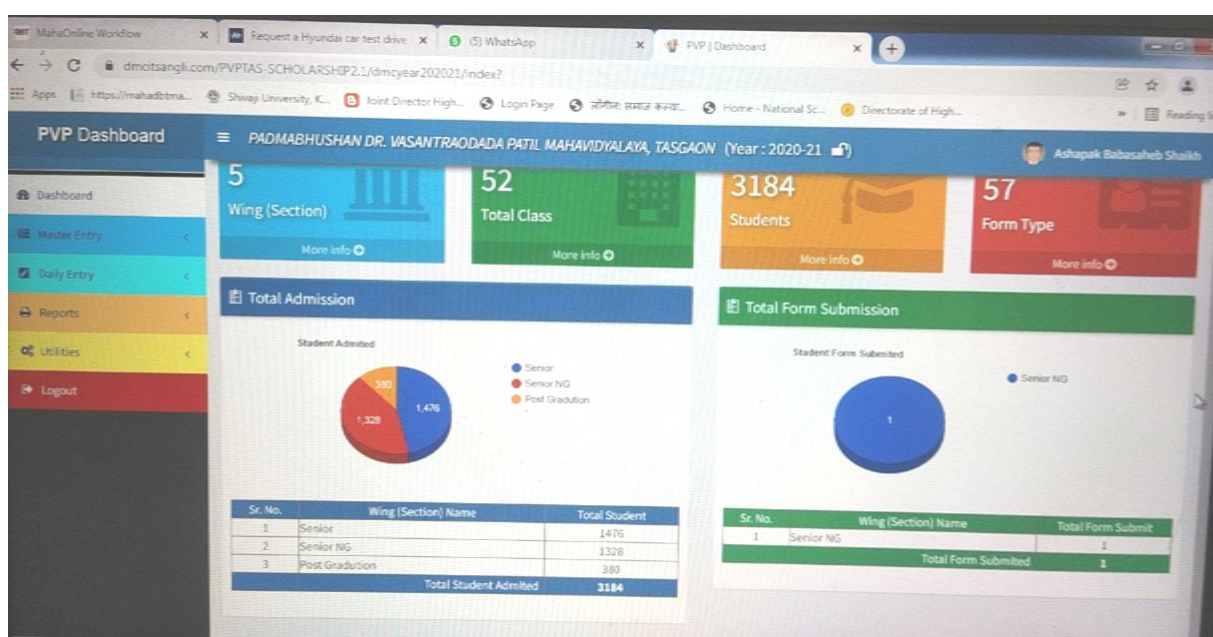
MahaOnline Workflow × Request a Hyundai car test drive × (5) WhatsApp × PVP | Dashboard ×

dmcitsangli.com/PVPTAS-SCHOLARSHIP2.1/dmcyear202021/index?

Apps https://mahadbtma... Shivaji University, K... Joint Director High... Login Page सोशल समाज कल्या... Home - National Sc... Directorate of High... Reading list

PVP Dashboard

PADMABHUSHAN DR. VASANTRAODADA PATIL MAHAVIDYALAYA, TASGAON (Year : 2020-21)

Ashapak Babasaheb Shaikh

Dashboard
Master Entry
Daily Entry
Reports
Utilities
Logout

5
Wing (Section)
More info

52
Total Class
More info

3184
Students
More info

57
Form Type
More info

Total Admission

Student Admited

Senior
Senior NG
Post Gradution

380
1,328
1,476

| Sr. No. | Wing (Section) Name | Total Student |
|---|---|---|
| 1 | Senior | 1476 |
| 2 | Senior NG | 1328 |
| 3 | Post Gradution | 380 |
| | Total Student Admited | 3184 |

Total Form Submission

Student Form Submited

Senior NG

1

| Sr. No. | Wing (Section) Name | Total Form Submit |
|---|---|---|
| 1 | Senior NG | 1 |
| | Total Form Submited | 1 |